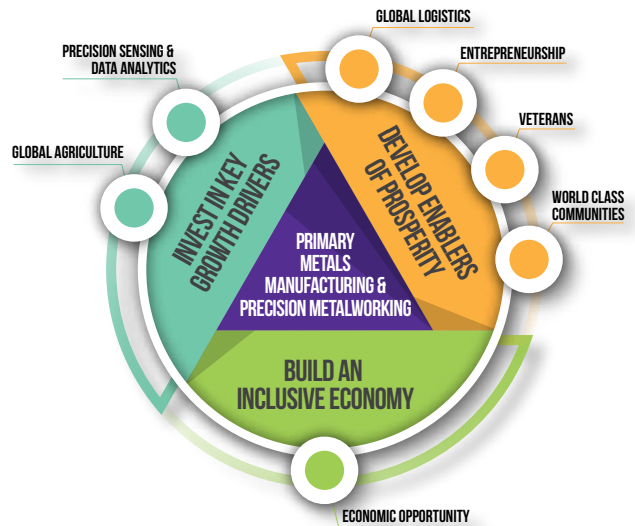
GLOBAL LOGISTICS

PRECISION SENSING & DATA ANALYTICS

ENTREPRENEURSHIP

VETERANS

GLOBAL AGRICULTURE

WORLD CLASS COMMUNITIES

INVEST IN KEY GROWTH DRIVERS

DEVELOP ENABLERS OF PROSPERITY

PRIMARY METALS MANUFACTURING & PRECISION METALWORKING

BUILD AN INCLUSIVE ECONOMY

ECONOMIC OPPORTUNITY